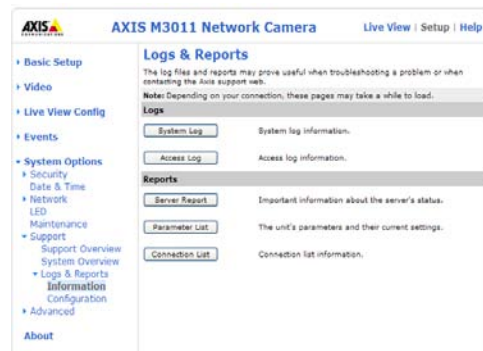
AXIS

AXIS M3011 Network Camera

Live View | Setup | Help

Basic Setup

Video

Live View Config

Events

System Options
Security
Date & Time
Network
LED
Maintenance
Support
Support Overview
System Overview
Logs & Reports
Information
Configuration
Advanced

About

Logs & Reports

The log files and reports may prove useful when troubleshooting a problem or when contacting the Axis support web.

Note: Depending on your connection, these pages may take a while to load.

Logs

System Log — System log information.

Access Log — Access log information.

Reports

Server Report — Important information about the server's status.

Parameter List — The unit's parameters and their current settings.

Connection List — Connection list information.